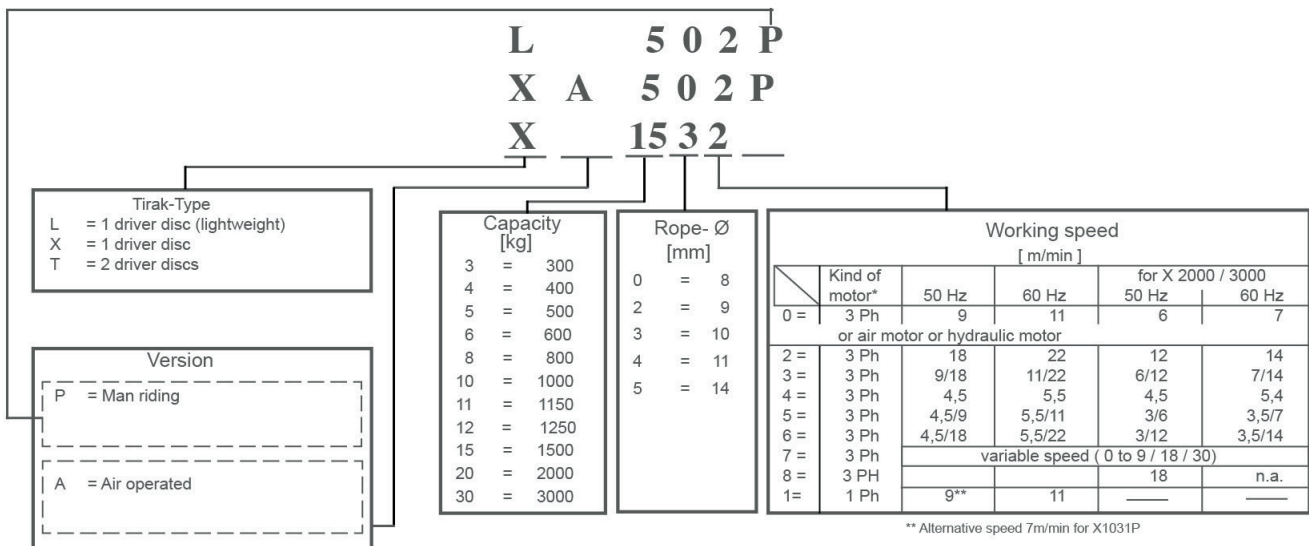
L 5 0 2 P
X A 5 0 2 P
X 15 3 2

Tirak-Type
L = 1 driver disc (lightweight)
X = 1 driver disc
T = 2 driver discs

Version
P = Man riding
A = Air operated

Capacity [kg]
3 = 300
4 = 400
5 = 500
6 = 600
8 = 800
10 = 1000
11 = 1150
12 = 1250
15 = 1500
20 = 2000
30 = 3000

Rope- Ø [mm]
0 = 8
2 = 9
3 = 10
4 = 11
5 = 14

Working speed
[ m/min ]

| | Kind of motor* | 50 Hz | 60 Hz | for X 2000 / 3000 50 Hz | 60 Hz |
|---|---|---|---|---|---|
| 0 = | 3 Ph | 9 | 11 | 6 | 7 |
| | or air motor or hydraulic motor | | | | |
| 2 = | 3 Ph | 18 | 22 | 12 | 14 |
| 3 = | 3 Ph | 9/18 | 11/22 | 6/12 | 7/14 |
| 4 = | 3 Ph | 4,5 | 5,5 | 4,5 | 5,4 |
| 5 = | 3 Ph | 4,5/9 | 5,5/11 | 3/6 | 3,5/7 |
| 6 = | 3 Ph | 4,5/18 | 5,5/22 | 3/12 | 3,5/14 |
| 7 = | 3 Ph | variable speed ( 0 to 9 / 18 / 30) | | | |
| 8 = | 3 PH | | | 18 | n.a. |
| 1= | 1 Ph | 9** | 11 | —— | —— |

** Alternative speed 7m/min for X1031P